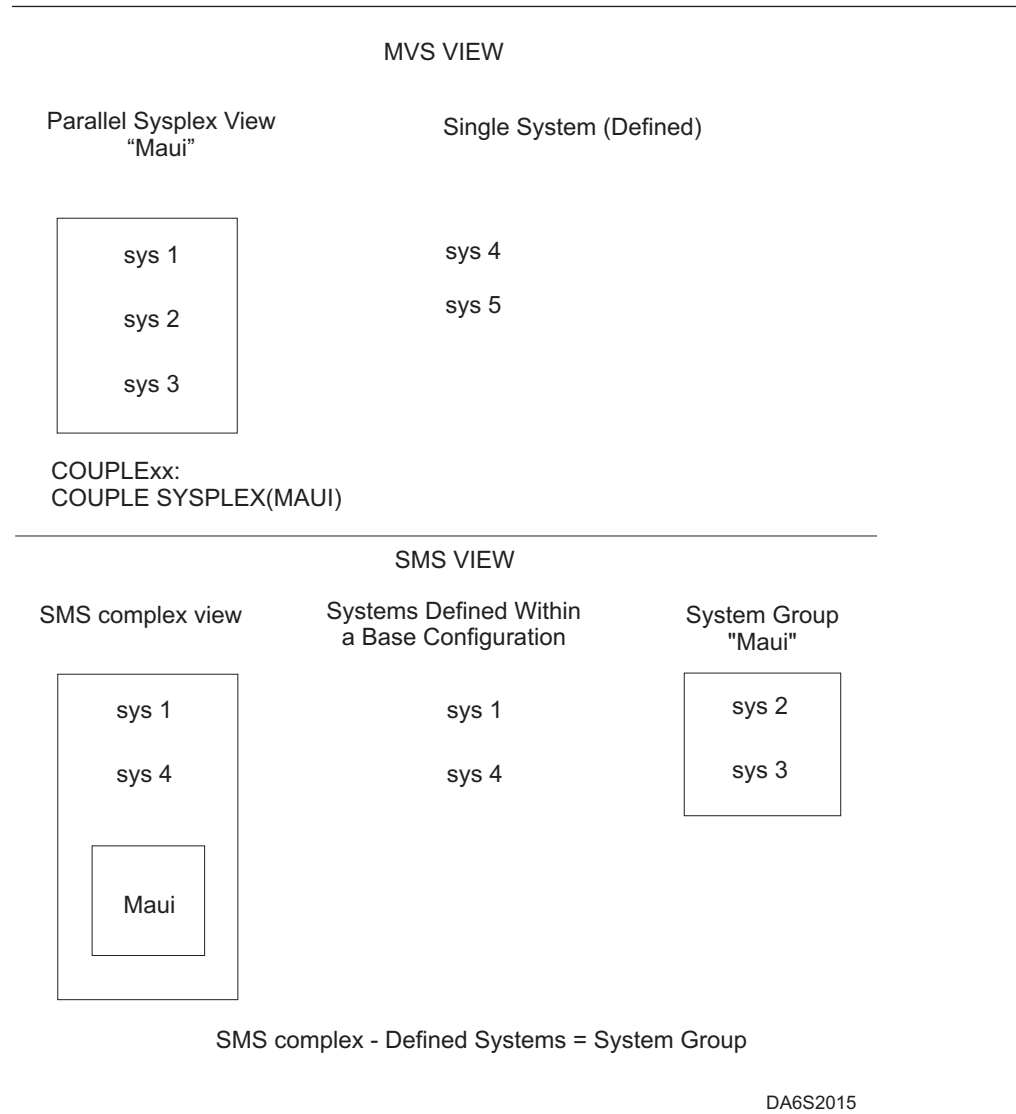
MVS VIEW

Parallel Sysplex View
“Maui”

Single System (Defined)

sys 1

sys 2

sys 3

sys 4

sys 5

COUPLExx:
COUPLE SYSPLEX(MAUI)

SMS VIEW

SMS complex view

Systems Defined Within
a Base Configuration

System Group
"Maui"

sys 1

sys 4

Maui

sys 1

sys 4

sys 2

sys 3

SMS complex - Defined Systems = System Group

DA6S2015